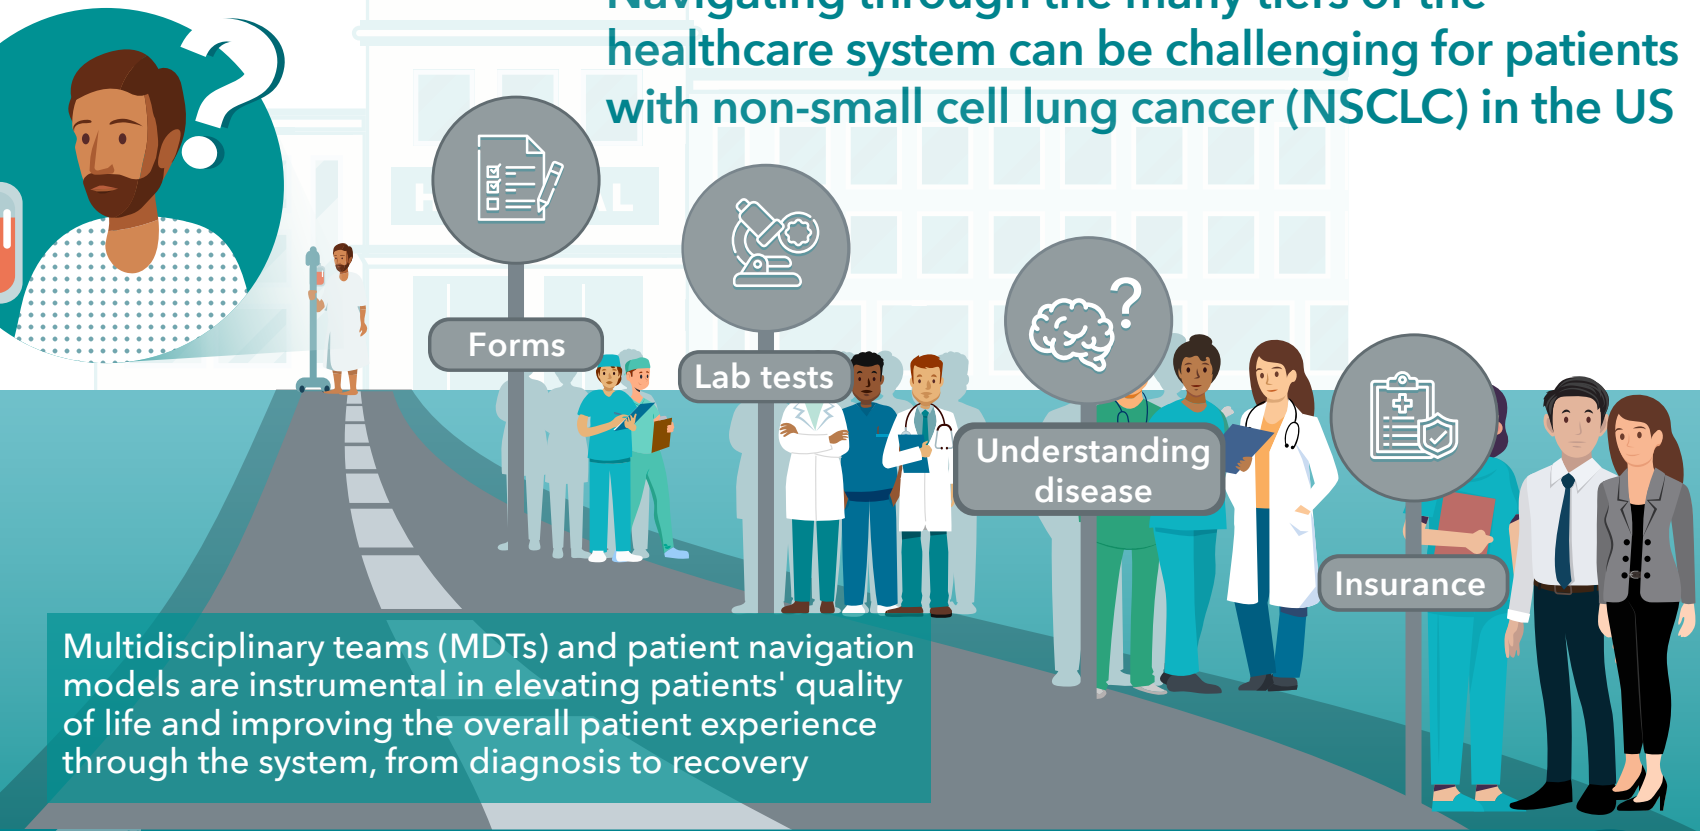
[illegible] healthcare system can be challenging for patients with non-small cell lung cancer (NSCLC) in the US

Forms

Lab tests

Understanding disease

Insurance

Multidisciplinary teams (MDTs) and patient navigation models are instrumental in elevating patients' quality of life and improving the overall patient experience through the system, from diagnosis to recovery